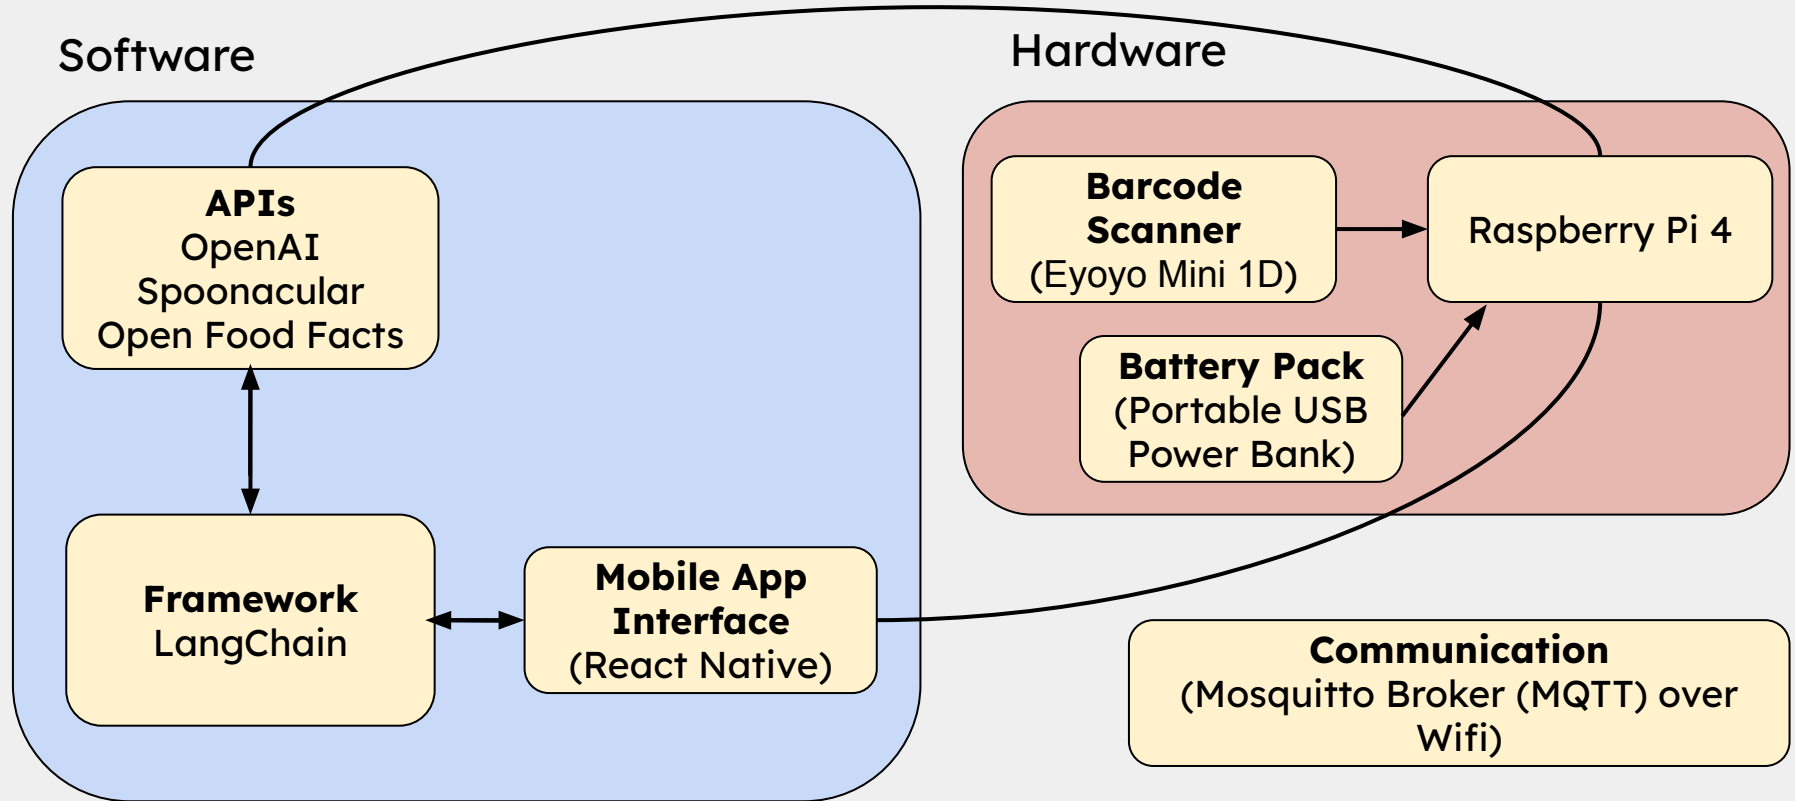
Software

APIs
OpenAI
Spoonacular
Open Food Facts

Framework
LangChain

Mobile App Interface
(React Native)

Hardware

Barcode Scanner
(Eyoyo Mini 1D)

Raspberry Pi 4

Battery Pack
(Portable USB Power Bank)

Communication
(Mosquitto Broker (MQTT) over Wifi)